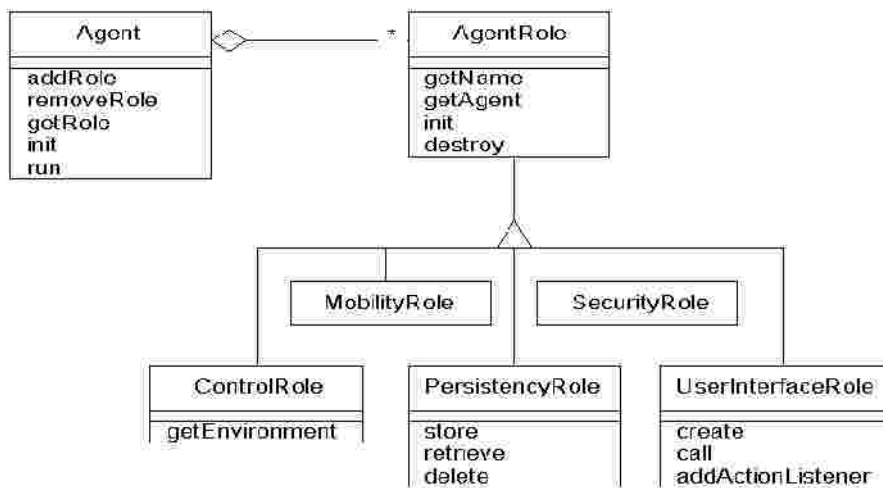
Agent

addRole
removeRole
getRole
init
run

*

AgentRole

getName
getAgent
init
destroy

MobilityRole

SecurityRole

ControlRole

getEnvironment

PersistencyRole

store
retrieve
delete

UserInterfaceRole

create
call
addActionListener